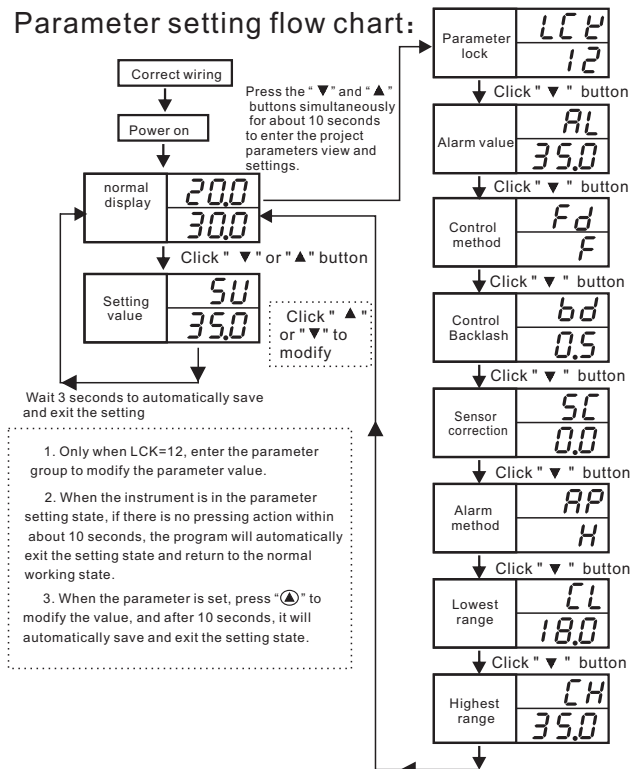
Parameter setting flow chart:

Correct wiring

Power on

normal display | 20.0 | 30.0

Click " ▼ " or " ▲ " button

Setting value | SU | 35.0

Click " ▲ " or " ▼ " to modify

Wait 3 seconds to automatically save and exit the setting

Press the " ▼ " and " ▲ " buttons simultaneously for about 10 seconds to enter the project parameters view and settings.

Parameter lock | LCK | 12

Click " ▼ " button

Alarm value | AL | 35.0

Click " ▼ " button

Control method | Fd | F

Click " ▼ " button

Control Backlash | bd | 0.5

Click " ▼ " button

Sensor correction | SC | 0.0

Click " ▼ " button

Alarm method | AP | H

Click " ▼ " button

Lowest range | CL | 18.0

Click " ▼ " button

Highest range | CH | 35.0

1. Only when LCK=12, enter the parameter group to modify the parameter value.

2. When the instrument is in the parameter setting state, if there is no pressing action within about 10 seconds, the program will automatically exit the setting state and return to the normal working state.

3. When the parameter is set, press "▲" to modify the value, and after 10 seconds, it will automatically save and exit the setting state.